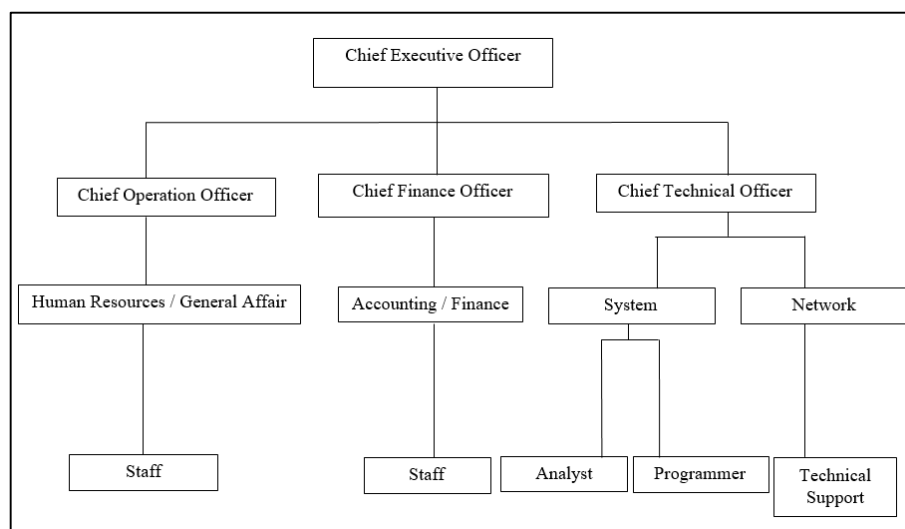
Chief Executive Officer

Chief Operation Officer

Chief Finance Officer

Chief Technical Officer

Human Resources / General Affair

Accounting / Finance

System

Network

Staff

Staff

Analyst

Programmer

Technical Support